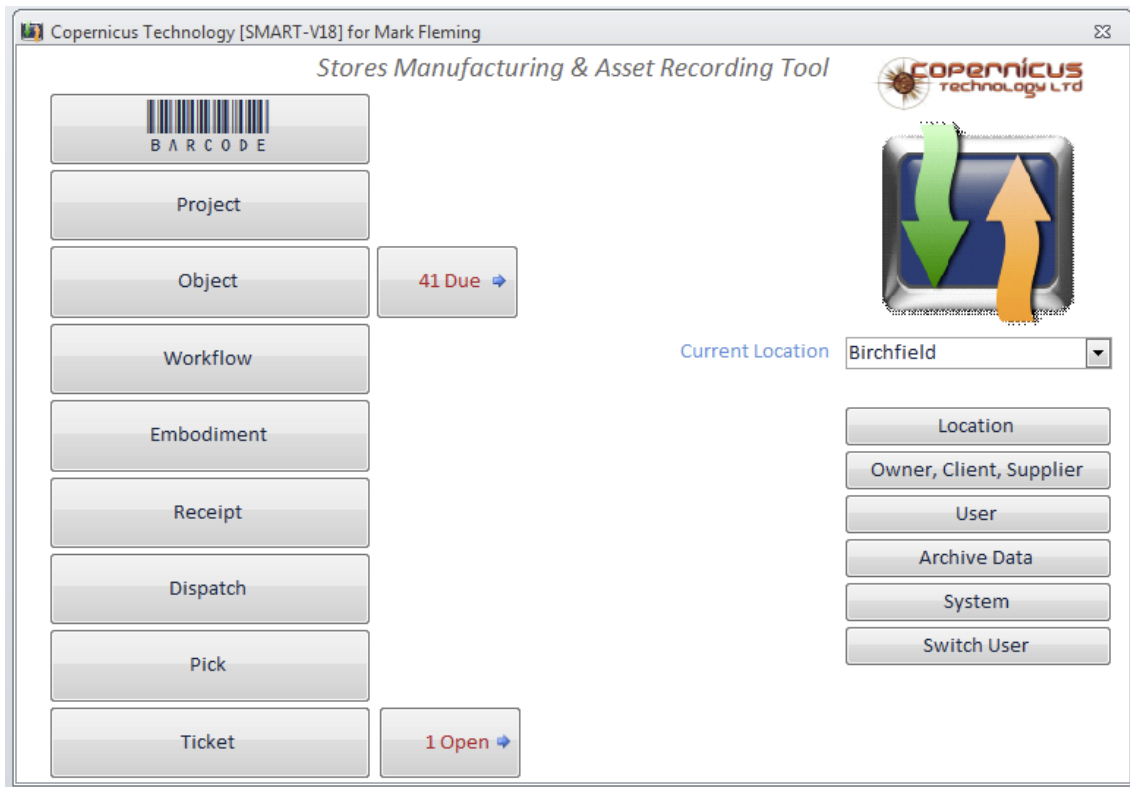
Copernicus Technology [SMART-V18] for Mark Fleming

Stores Manufacturing & Asset Recording Tool

copernicus
TECHNOLOGY LTD

BARCODE

Project

Object

41 Due

Workflow

Current Location

Birchfield

Embodiment

Location

Owner, Client, Supplier

Receipt

User

Archive Data

Dispatch

System

Switch User

Pick

Ticket

1 Open